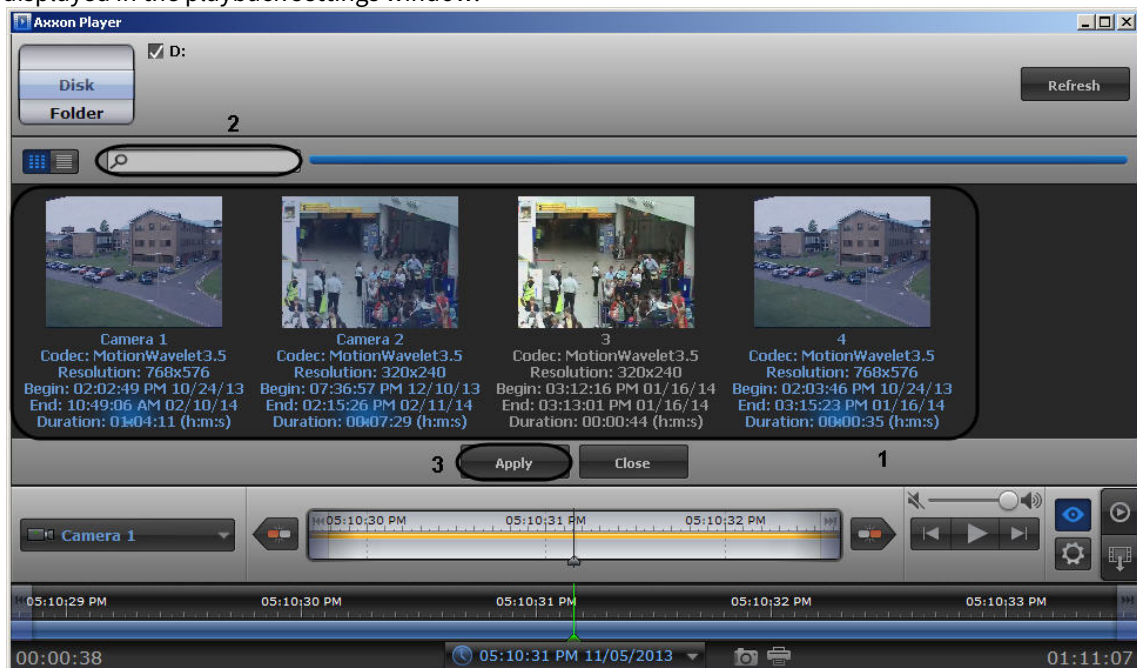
displayed in the playback settings window.

Axxon Player

D:

Disk
Folder

Refresh

2

Camera 1
Codec: MotionWavelet3.5
Resolution: 768x576
Begin: 02:02:49 PM 10/24/13
End: 10:49:06 AM 02/10/14
Duration: 01:04:11 (h:m:s)

Camera 2
Codec: MotionWavelet3.5
Resolution: 320x240
Begin: 07:36:57 PM 12/10/13
End: 02:15:26 PM 02/11/14
Duration: 00:07:29 (h:m:s)

3
Codec: MotionWavelet3.5
Resolution: 320x240
Begin: 03:12:16 PM 01/16/14
End: 03:13:01 PM 01/16/14
Duration: 00:00:44 (h:m:s)

4
Codec: MotionWavelet3.5
Resolution: 768x576
Begin: 02:03:46 PM 10/24/13
End: 03:15:23 PM 01/16/14
Duration: 00:00:35 (h:m:s)

3 Apply Close 1

Camera 1

05:10:30 PM 05:10:31 PM 05:10:32 PM

05:10:29 PM 05:10:30 PM 05:10:31 PM 05:10:32 PM 05:10:33 PM

00:00:38 05:10:31 PM 11/05/2013 01:11:07